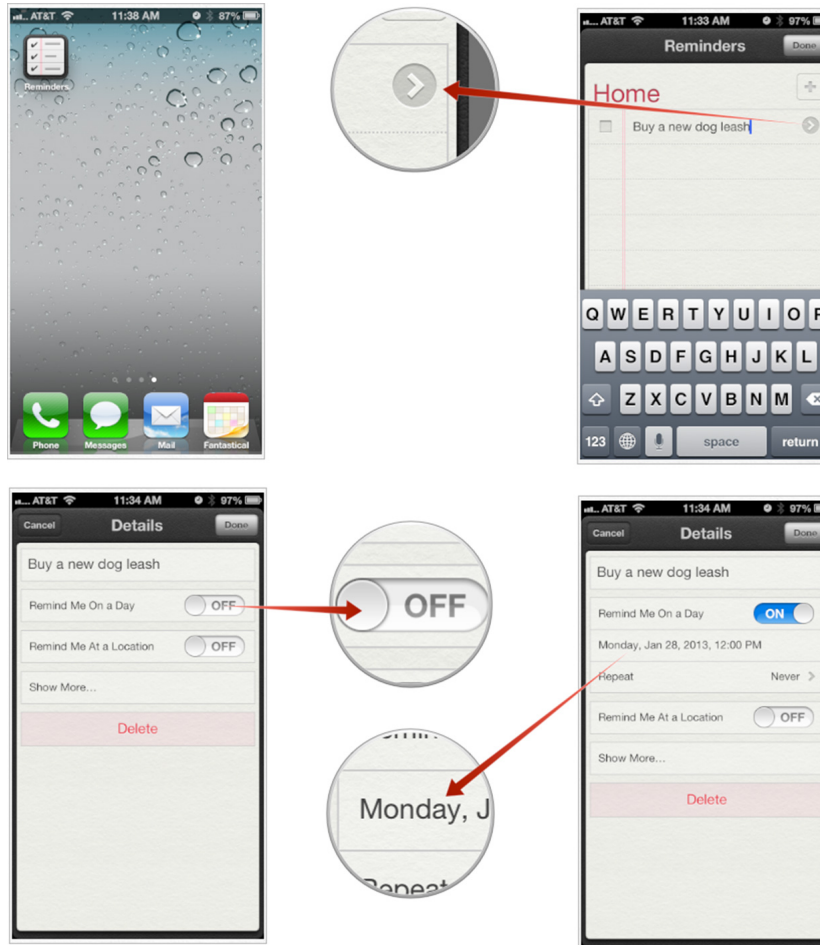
AT&T 11:38 AM 87%

Reminders

Phone Messages Mail Fantastical

AT&T 11:33 AM 97%

Reminders Done

Home

Buy a new dog leash

Q W E R T Y U I O P
A S D F G H J K L
Z X C V B N M
123 space return

AT&T 11:34 AM 97%

Cancel Details Done

Buy a new dog leash

Remind Me On a Day OFF

Remind Me At a Location OFF

Show More...

Delete

OFF

Monday, J

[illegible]

AT&T 11:34 AM 97%

Cancel Details Done

Buy a new dog leash

Remind Me On a Day ON

Monday, Jan 28, 2013, 12:00 PM

Repeat Never

Remind Me At a Location OFF

Show More...

Delete